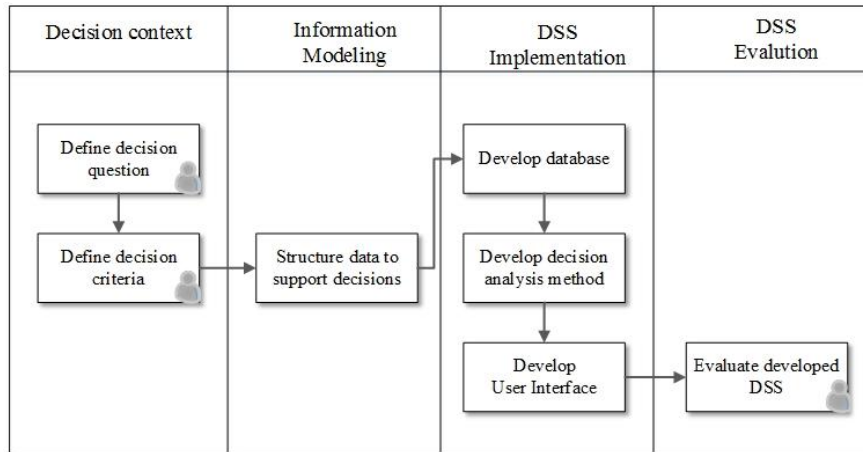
| Decision context | Information Modeling | DSS Implementation | DSS Evalution |
|---|---|---|---|

Define decision question

Define decision criteria

Structure data to support decisions

Develop database

Develop decision analysis method

Develop User Interface

Evaluate developed DSS